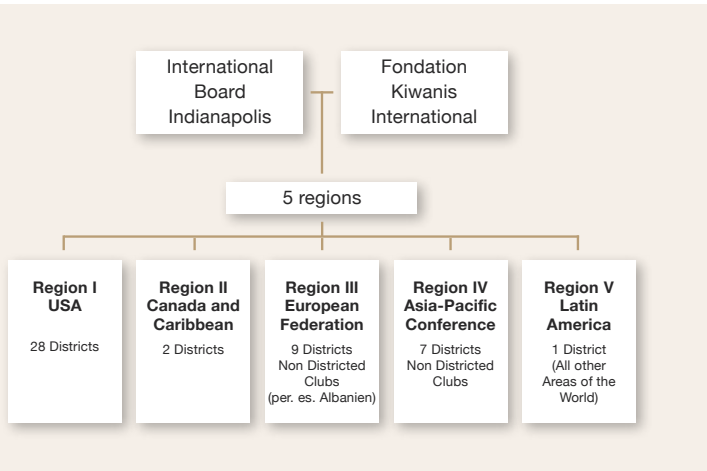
International Board Indianapolis

Fondation Kiwanis International

5 regions

Region I USA

28 Districts

Region II Canada and Caribbean

2 Districts

Region III European Federation

9 Districts Non Districted Clubs (per. es. Albanien)

Region IV Asia-Pacific Conference

7 Districts Non Districted Clubs

Region V Latin America

1 District (All other Areas of the World)